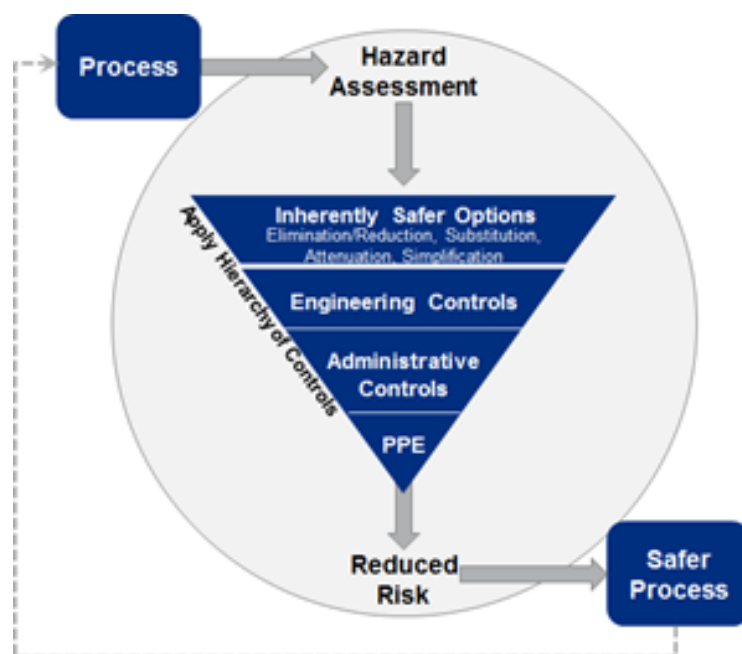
Process

Hazard Assessment

Apply Hierarchy of Controls

Inherently Safer Options
Elimination/Reduction, Substitution, Attenuation, Simplification

Engineering Controls

Administrative Controls

PPE

Reduced Risk

Safer Process